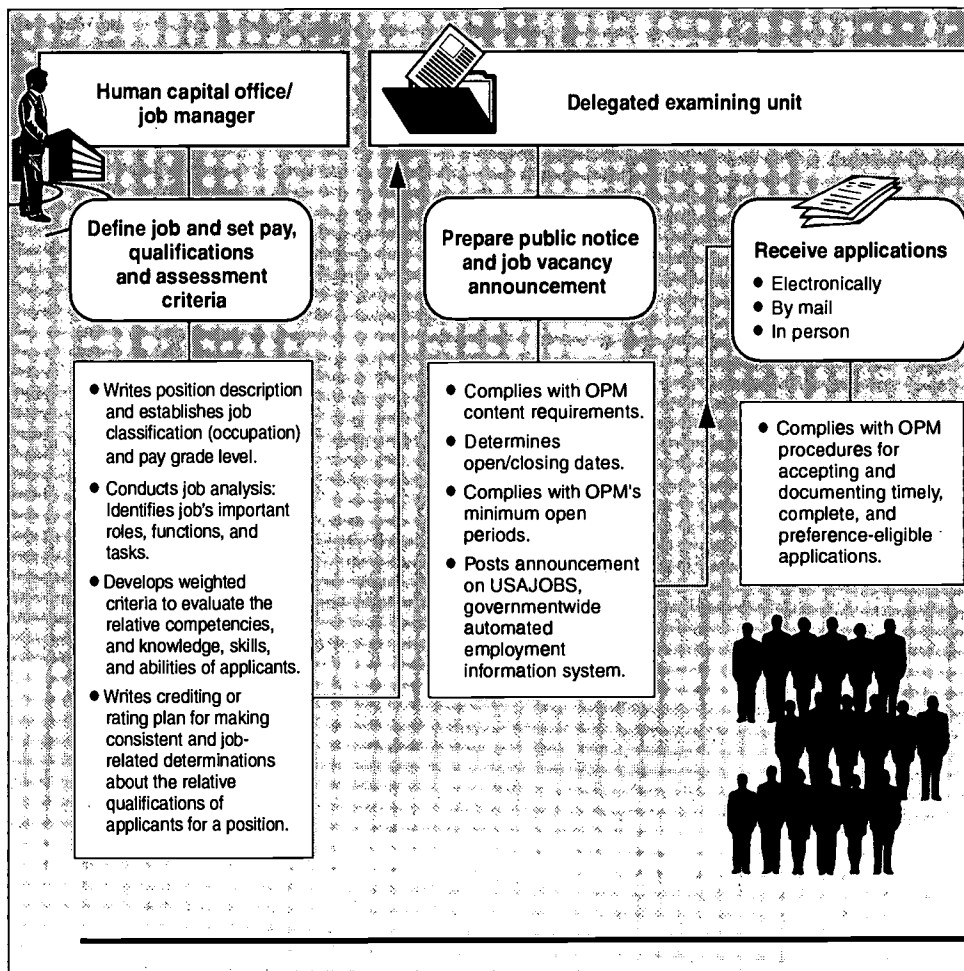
Human capital office/ job manager

Delegated examining unit

Define job and set pay, qualifications and assessment criteria

Prepare public notice and job vacancy announcement

Receive applications
- Electronically
- By mail
- In person

- Writes position description and establishes job classification (occupation) and pay grade level.
- Conducts job analysis: Identifies job's important roles, functions, and tasks.
- Develops weighted criteria to evaluate the relative competencies, and knowledge, skills, and abilities of applicants.
- Writes crediting or rating plan for making consistent and job-related determinations about the relative qualifications of applicants for a position.

- Complies with OPM content requirements.
- Determines open/closing dates.
- Complies with OPM's minimum open periods.
- Posts announcement on USAJOBS, governmentwide automated employment information system.

- Complies with OPM procedures for accepting and documenting timely, complete, and preference-eligible applications.